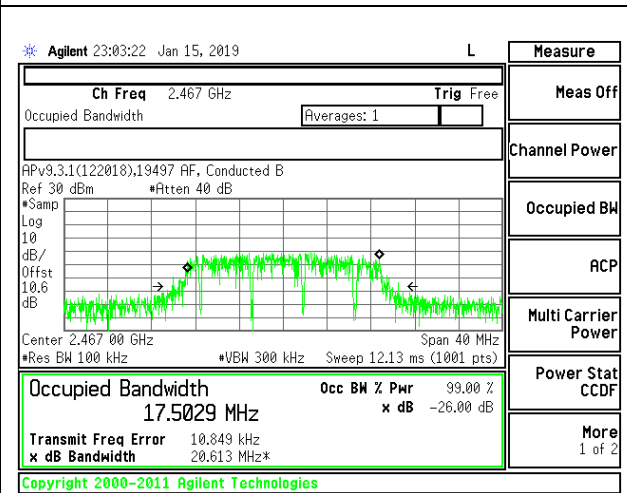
Agilent 23:03:22 Jan 15, 2019

L

Measure

Ch Freq 2.467 GHz

Trig Free

Occupied Bandwidth

Averages: 1

APv9.3.1(122018),19497 AF, Conducted B

Ref 30 dBm #Atten 40 dB

#Samp
Log
10
dB/
Offst
10.6
dB

Center 2.467 00 GHz

Span 40 MHz

#Res BW 100 kHz

#VBW 300 kHz

Sweep 12.13 ms (1001 pts)

Occupied Bandwidth

17.5029 MHz

Occ BW % Pwr 99.00 %

x dB −26.00 dB

Transmit Freq Error 10.849 kHz

x dB Bandwidth 20.613 MHz*

Meas Off

Channel Power

Occupied BW

ACP

Multi Carrier Power

Power Stat CCDF

More 1 of 2

Copyright 2000-2011 Agilent Technologies